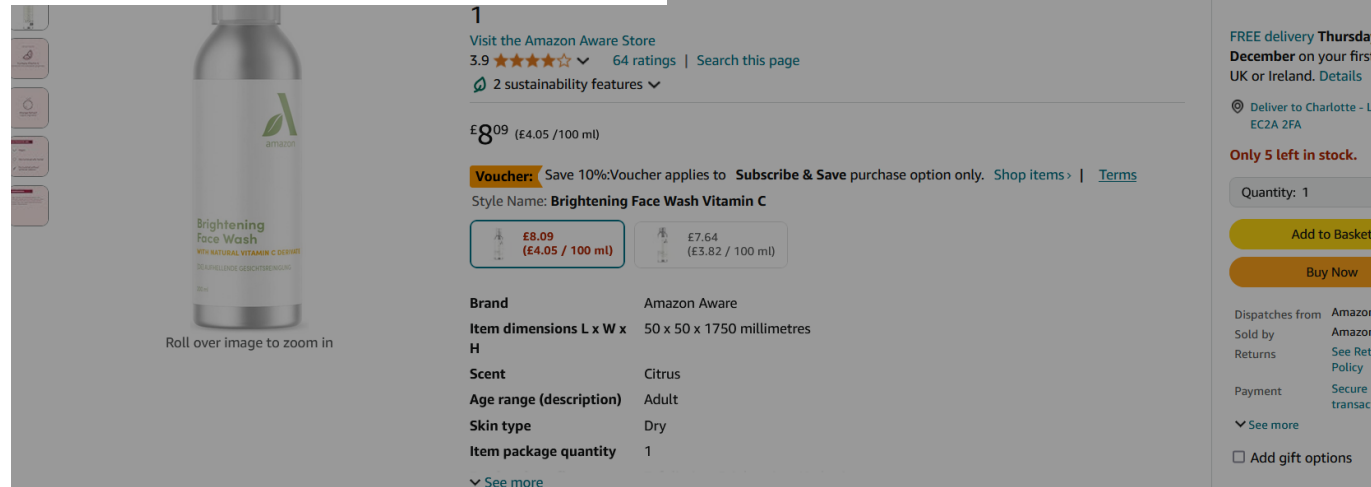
1

Visit the Amazon Aware Store

3.9 ★★★★☆ 64 ratings | Search this page

2 sustainability features

£8.09 (£4.05 /100 ml)

Voucher: Save 10%:Voucher applies to Subscribe & Save purchase option only. Shop items › | Terms

Style Name: Brightening Face Wash Vitamin C

£8.09 (£4.05 / 100 ml)

£7.64 (£3.82 / 100 ml)

| Brand | Amazon Aware |
|---|---|
| Item dimensions L x W x H | 50 x 50 x 1750 millimetres |
| Scent | Citrus |
| Age range (description) | Adult |
| Skin type | Dry |
| Item package quantity | 1 |

See more

amazon

Brightening Face Wash

WITH NATURAL VITAMIN C DERIVATE

Roll over image to zoom in

FREE delivery Thursda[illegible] December on your first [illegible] UK or Ireland. Details

Deliver to Charlotte - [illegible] EC2A 2FA

Only 5 left in stock.

Quantity: 1

Add to Basket

Buy Now

Dispatches from Amazo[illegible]

Sold by Amazo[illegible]

Returns See Ret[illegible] Policy

Payment Secure transac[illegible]

See more

Add gift options